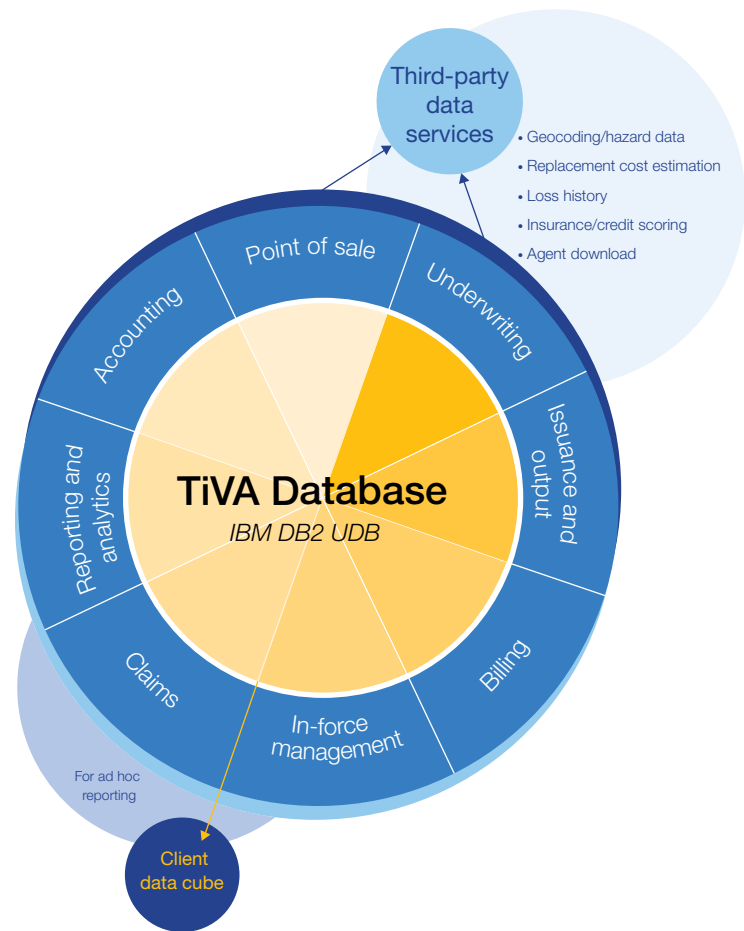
Third-party data services

• Geocoding/hazard data
• Replacement cost estimation
• Loss history
• Insurance/credit scoring
• Agent download

Point of sale

Underwriting

Issuance and output

Billing

In-force management

Claims

Reporting and analytics

Accounting

TiVA Database
IBM DB2 UDB

For ad hoc reporting

Client data cube